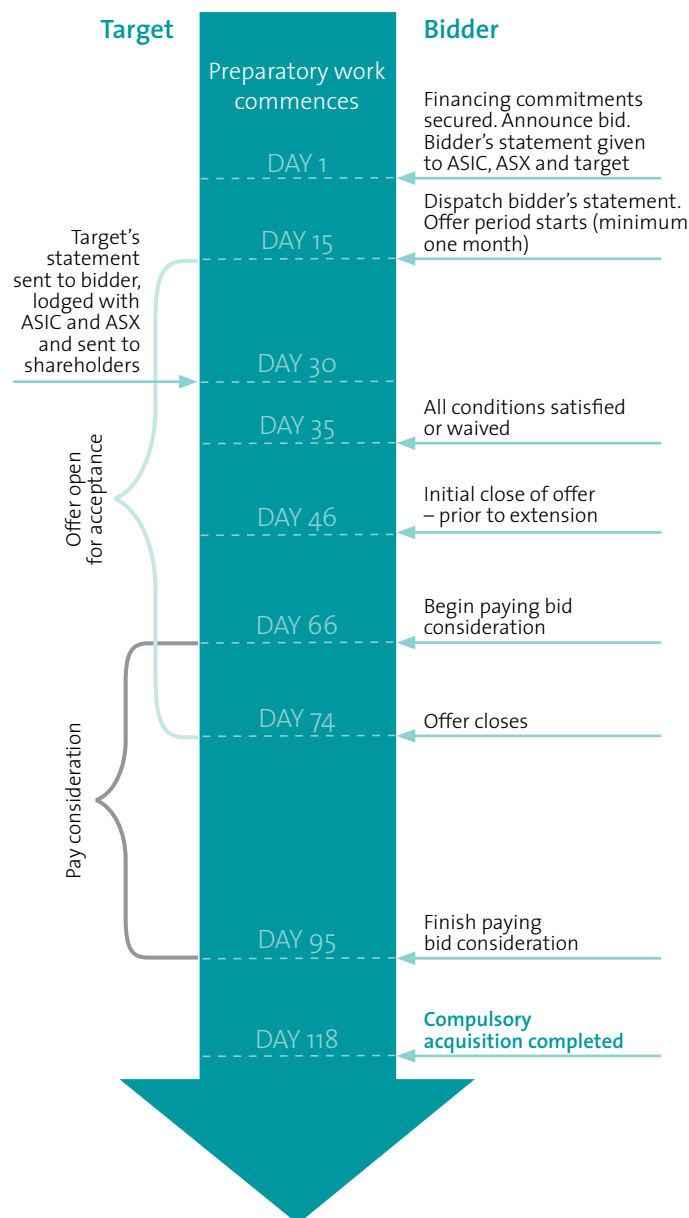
Target

Bidder

Preparatory work commences

Financing commitments secured. Announce bid. Bidder's statement given to ASIC, ASX and target

DAY 1

Dispatch bidder's statement. Offer period starts (minimum one month)

DAY 15

Target's statement sent to bidder, lodged with ASIC and ASX and sent to shareholders

DAY 30

All conditions satisfied or waived

DAY 35

Offer open for acceptance

Initial close of offer – prior to extension

DAY 46

Begin paying bid consideration

DAY 66

Offer closes

DAY 74

Pay consideration

Finish paying bid consideration

DAY 95

Compulsory acquisition completed

DAY 118